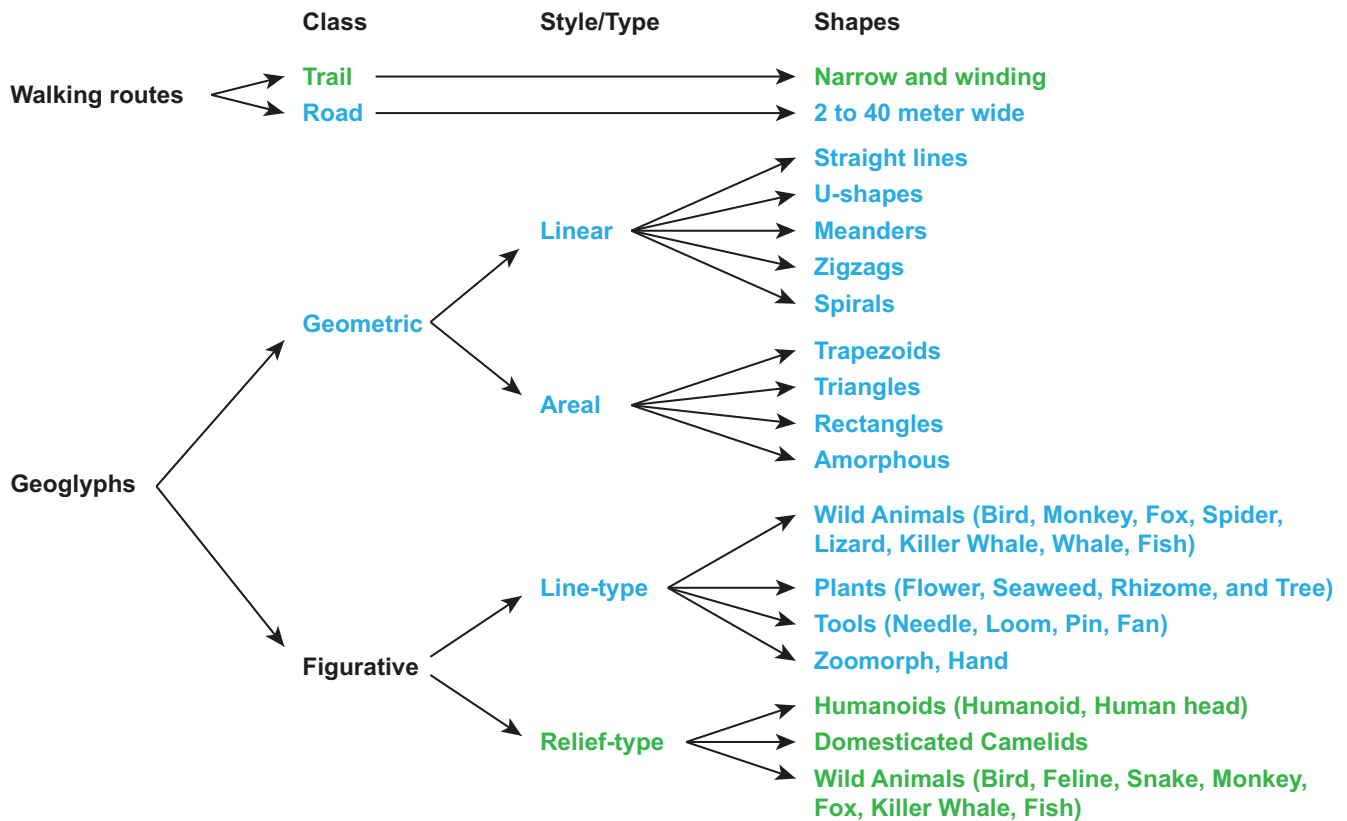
Class

Style/Type

Shapes

Walking routes

Trail

Narrow and winding

Road

2 to 40 meter wide

Geoglyphs

Geometric

Linear

Straight lines

U-shapes

Meanders

Zigzags

Spirals

Areal

Trapezoids

Triangles

Rectangles

Amorphous

Figurative

Line-type

Wild Animals (Bird, Monkey, Fox, Spider, Lizard, Killer Whale, Whale, Fish)

Plants (Flower, Seaweed, Rhizome, and Tree)

Tools (Needle, Loom, Pin, Fan)

Zoomorph, Hand

Relief-type

Humanoids (Humanoid, Human head)

Domesticated Camelids

Wild Animals (Bird, Feline, Snake, Monkey, Fox, Killer Whale, Fish)